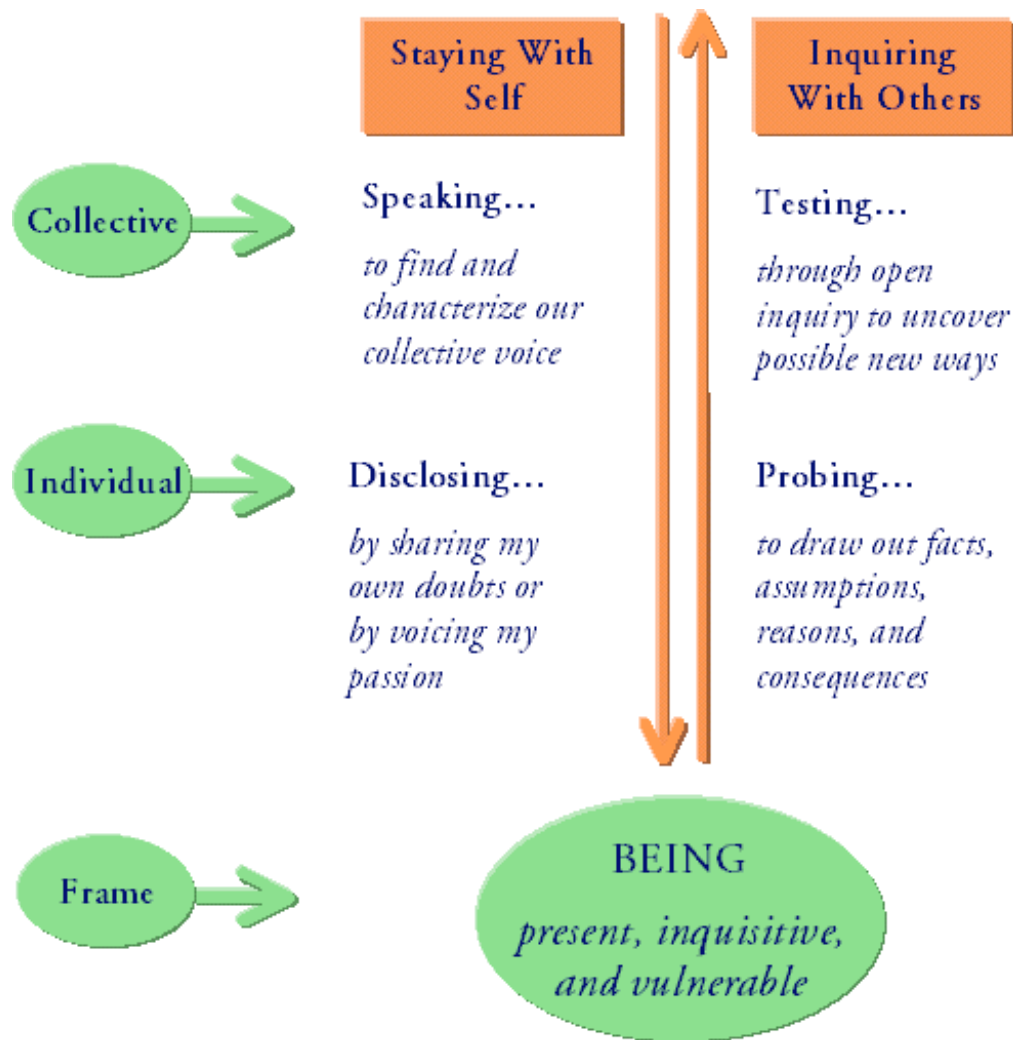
Staying With Self

Inquiring With Others

Collective

Speaking...

to find and characterize our collective voice

Testing...

through open inquiry to uncover possible new ways

Individual

Disclosing...

by sharing my own doubts or by voicing my passion

Probing...

to draw out facts, assumptions, reasons, and consequences

Frame

BEING

present, inquisitive, and vulnerable